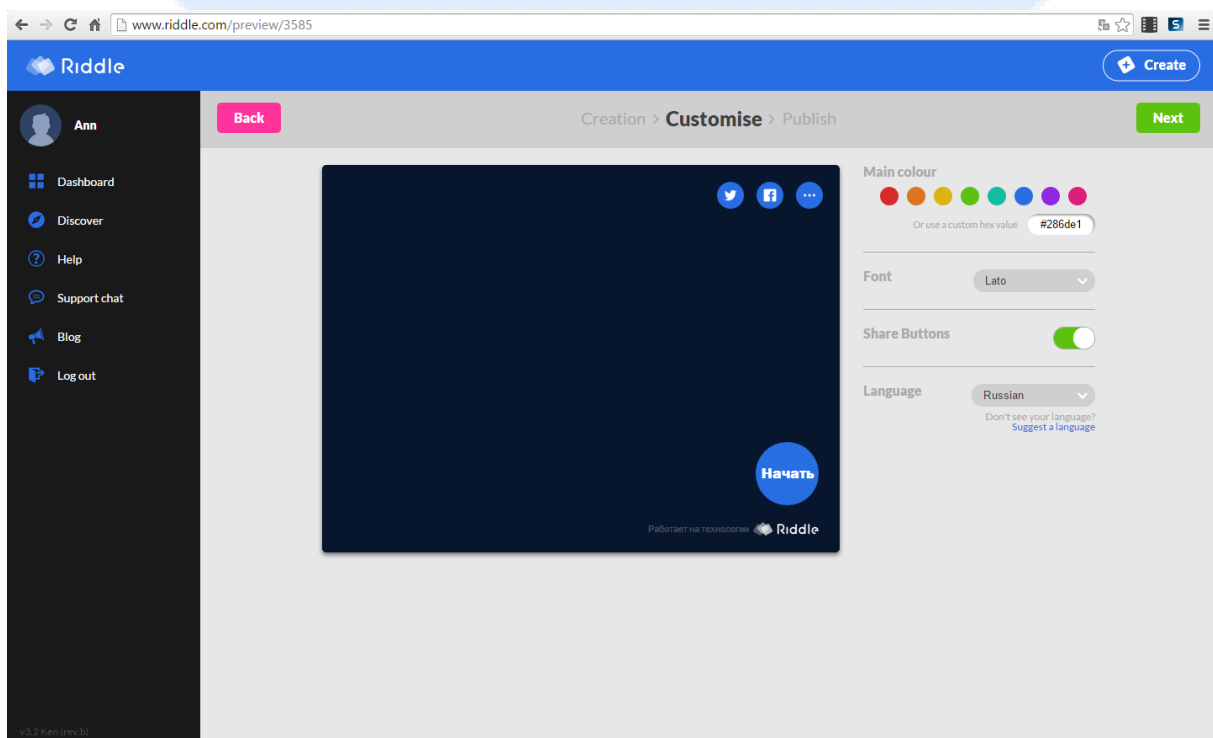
www.riddle.com/preview/3585

Riddle

Create

Ann

Dashboard

Discover

Help

Support chat

Blog

Log out

v3.2 Ken (rev.b)

Back

Creation > Customise > Publish

Next

Начать

Работает на технологии Riddle

Main colour

Or use a custom hex value #286de1

Font Lato

Share Buttons

Language Russian

Don't see your language?
Suggest a language